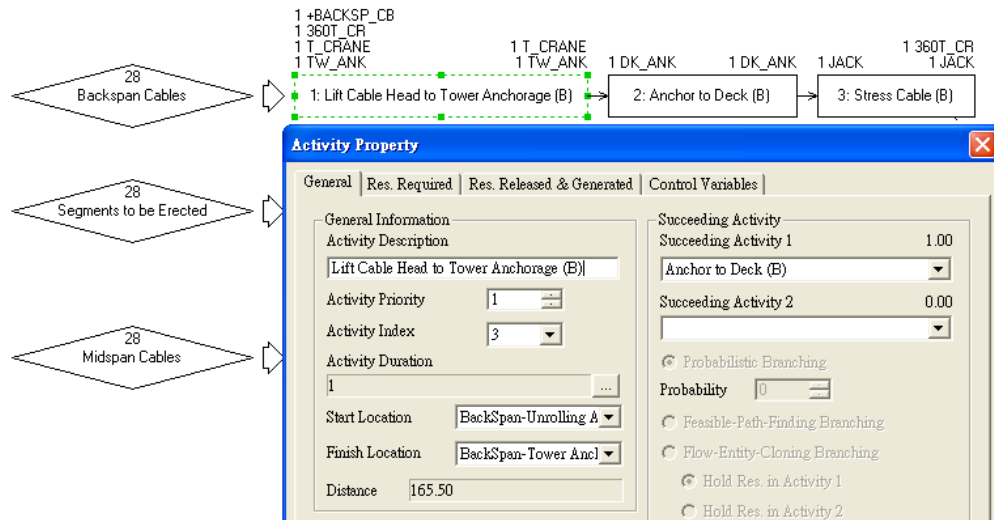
1 +BACKSP_CB
1 360T_CR
1 T_CRANE
1 TW_ANK

1 T_CRANE
1 TW_ANK

1 DK_ANK

1 DK_ANK

1 JACK

1 360T_CR
1 JACK

28
Backspan Cables

1: Lift Cable Head to Tower Anchorage (B)

2: Anchor to Deck (B)

3: Stress Cable (B)

28
Segments to be Erected

28
Midspan Cables

Activity Property

General | Res. Required | Res. Released & Generated | Control Variables

General Information
Activity Description
Lift Cable Head to Tower Anchorage (B)
Activity Priority 1
Activity Index 3
Activity Duration
1
Start Location BackSpan-Unrolling A
Finish Location BackSpan-Tower Ancl
Distance 165.50

Succeeding Activity
Succeeding Activity 1 1.00
Anchor to Deck (B)
Succeeding Activity 2 0.00

Probabilistic Branching
Probability 0
Feasible-Path-Finding Branching
Flow-Entity-Cloning Branching
Hold Res. in Activity 1
Hold Res. in Activity 2